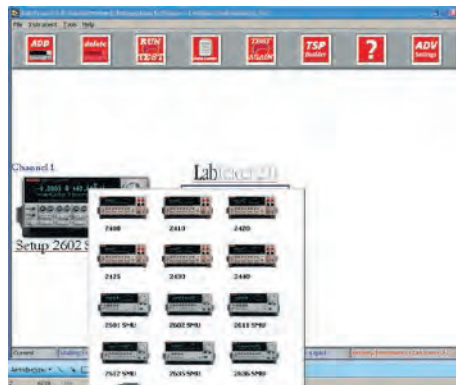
File Instrument Tools Help

ADD

delete

RUN TEST

TEST AGAIN

TSP Builder

?

ADV Settings

Channel 1

Setup 2602 S

Lab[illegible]

2400

2410

2420

2425

2430

2440

2601 SMU

2602 SMU

2611 SMU

2612 SMU

2635 SMU

2636 SMU